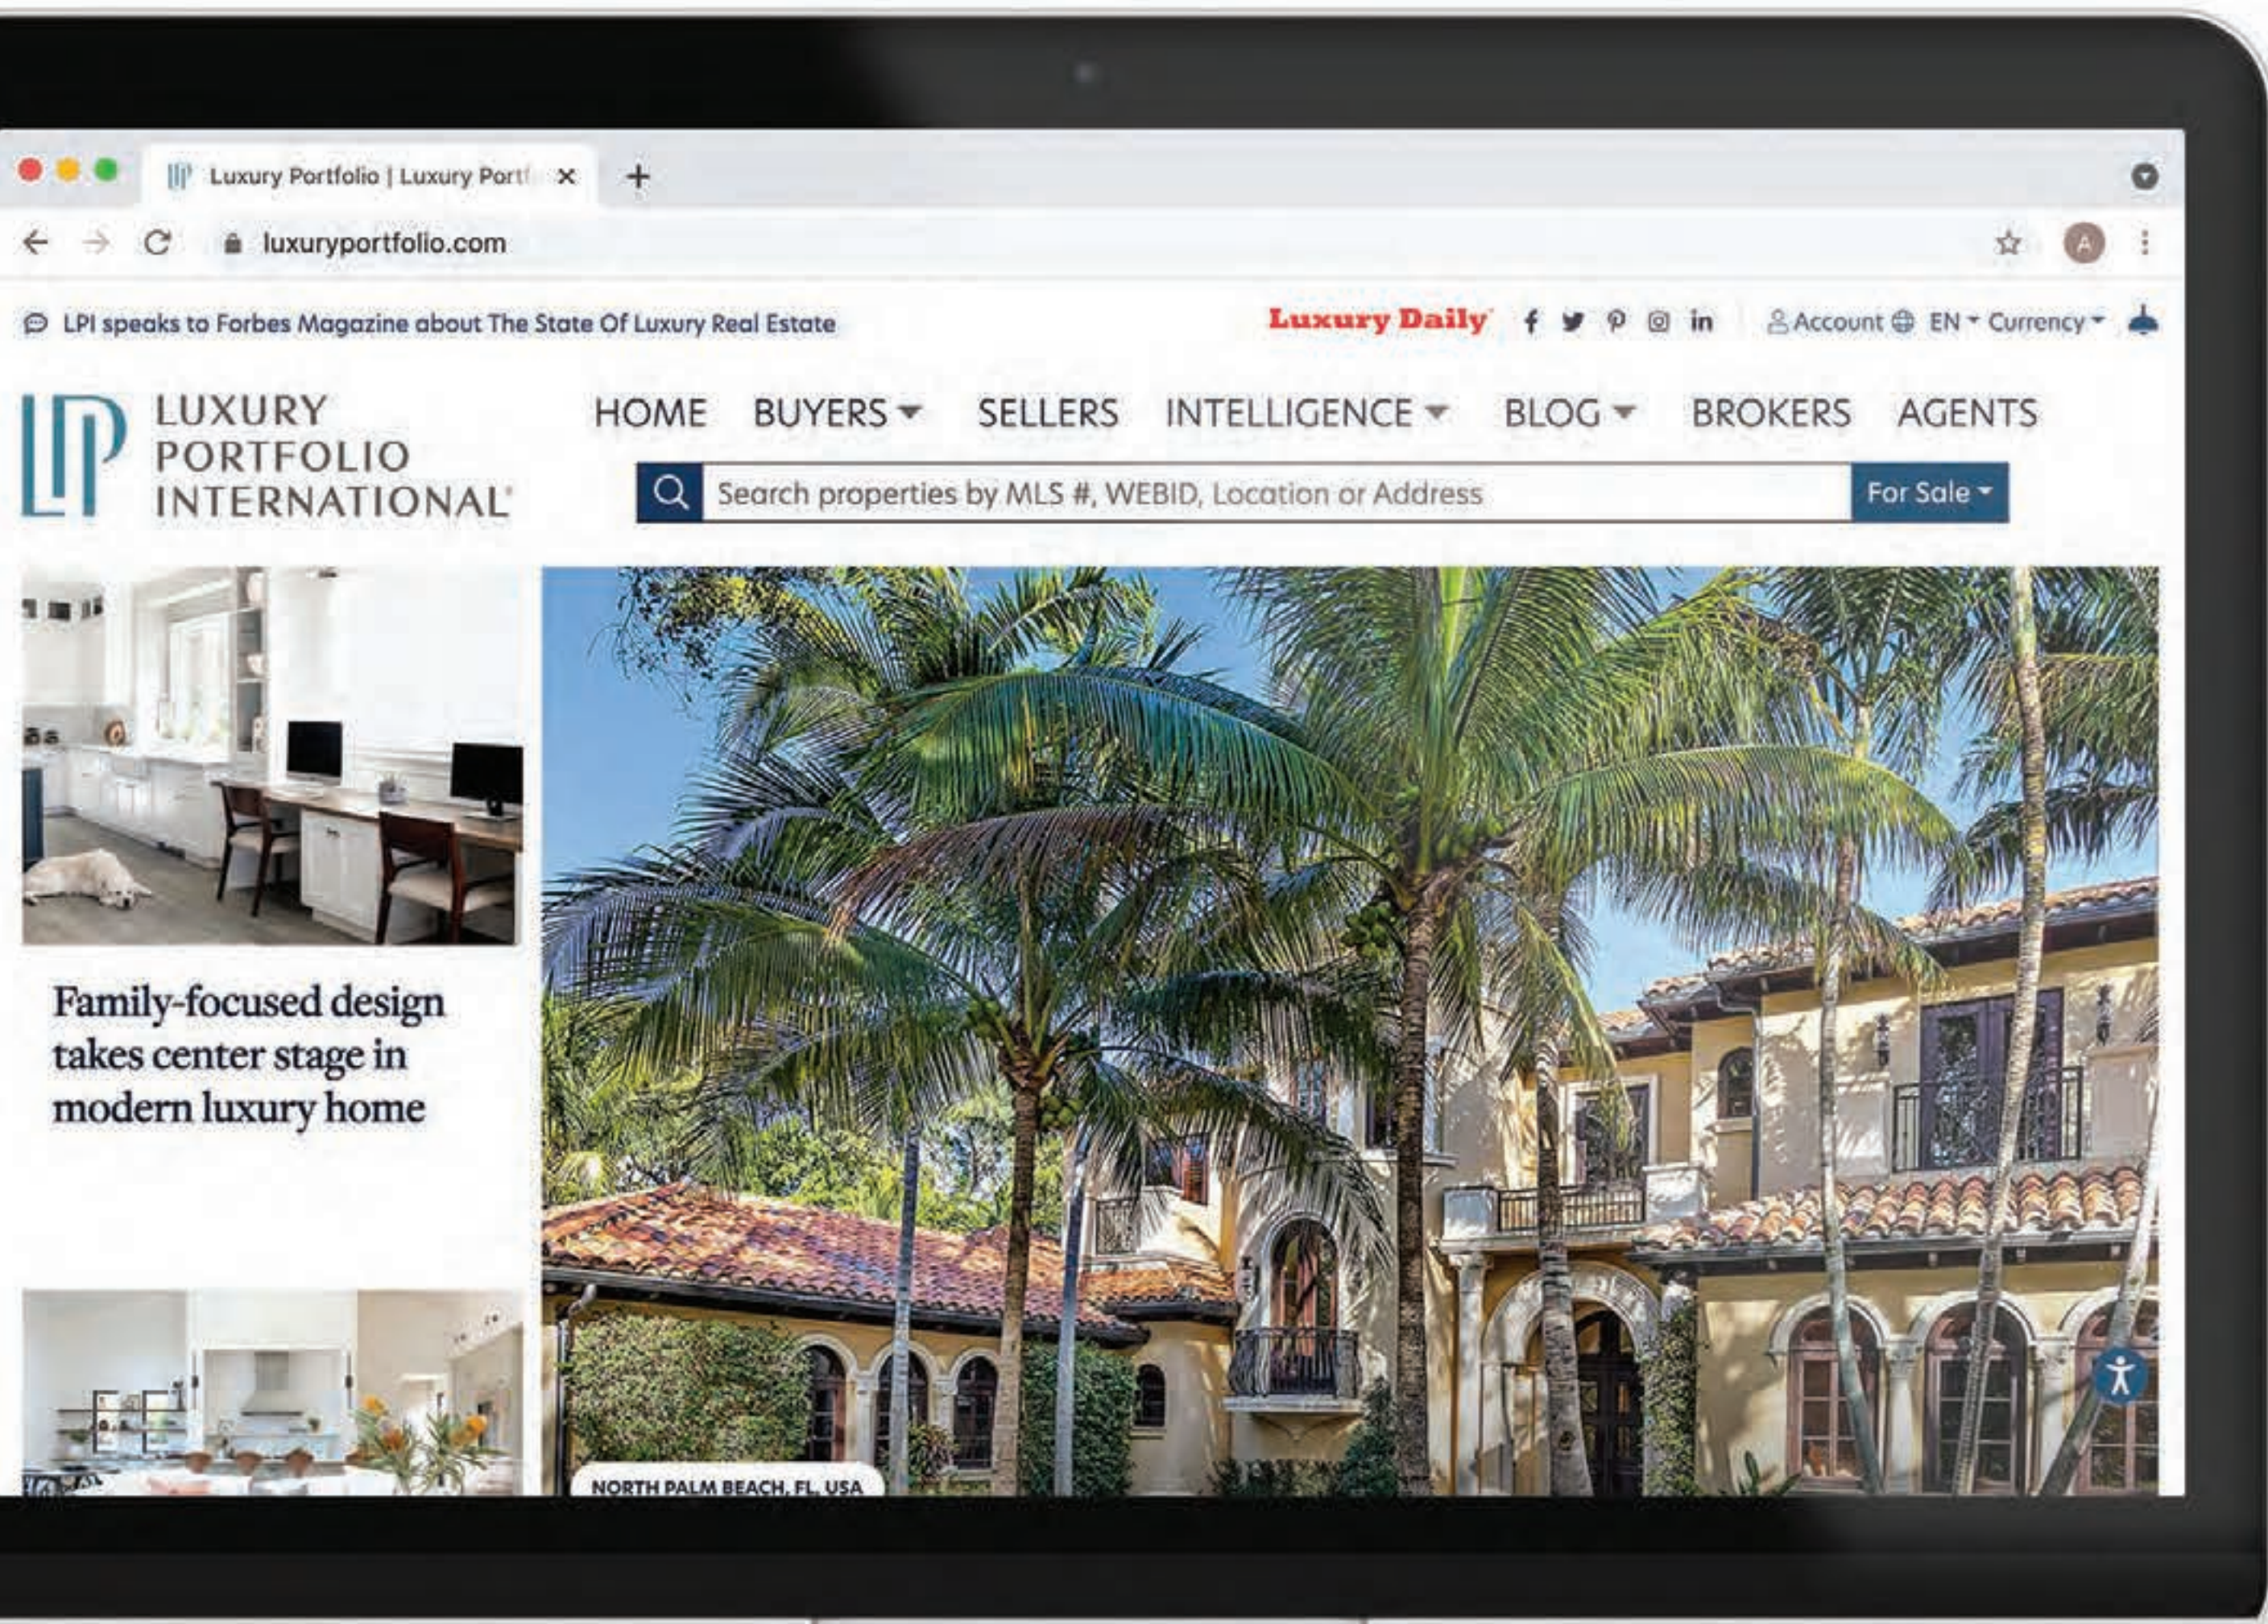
Luxury Portfolio | Luxury Portf ×

luxuryportfolio.com

LPI speaks to Forbes Magazine about The State Of Luxury Real Estate

Luxury Daily

Account EN Currency

LUXURY PORTFOLIO INTERNATIONAL

HOME BUYERS SELLERS INTELLIGENCE BLOG BROKERS AGENTS

Search properties by MLS #, WEBID, Location or Address

For Sale

Family-focused design takes center stage in modern luxury home

NORTH PALM BEACH, FL, USA